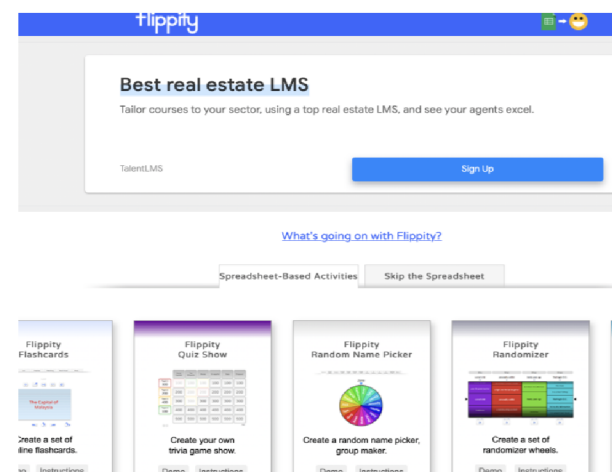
flippity

Best real estate LMS

Tailor courses to your sector, using a top real estate LMS, and see your agents excel.

TalentLMS

Sign Up

What's going on with Flippity?

Spreadsheet-Based Activities

Skip the Spreadsheet

Flippity Flashcards

The Capital of Malaysia

Create a set of online flashcards.

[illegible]o Instructions

Flippity Quiz Show

Create your own trivia game show.

Demo Instructions

Flippity Random Name Picker

Create a random name picker, group maker.

Demo Instructions

Flippity Randomizer

Create a set of randomizer wheels.

Demo Instructions